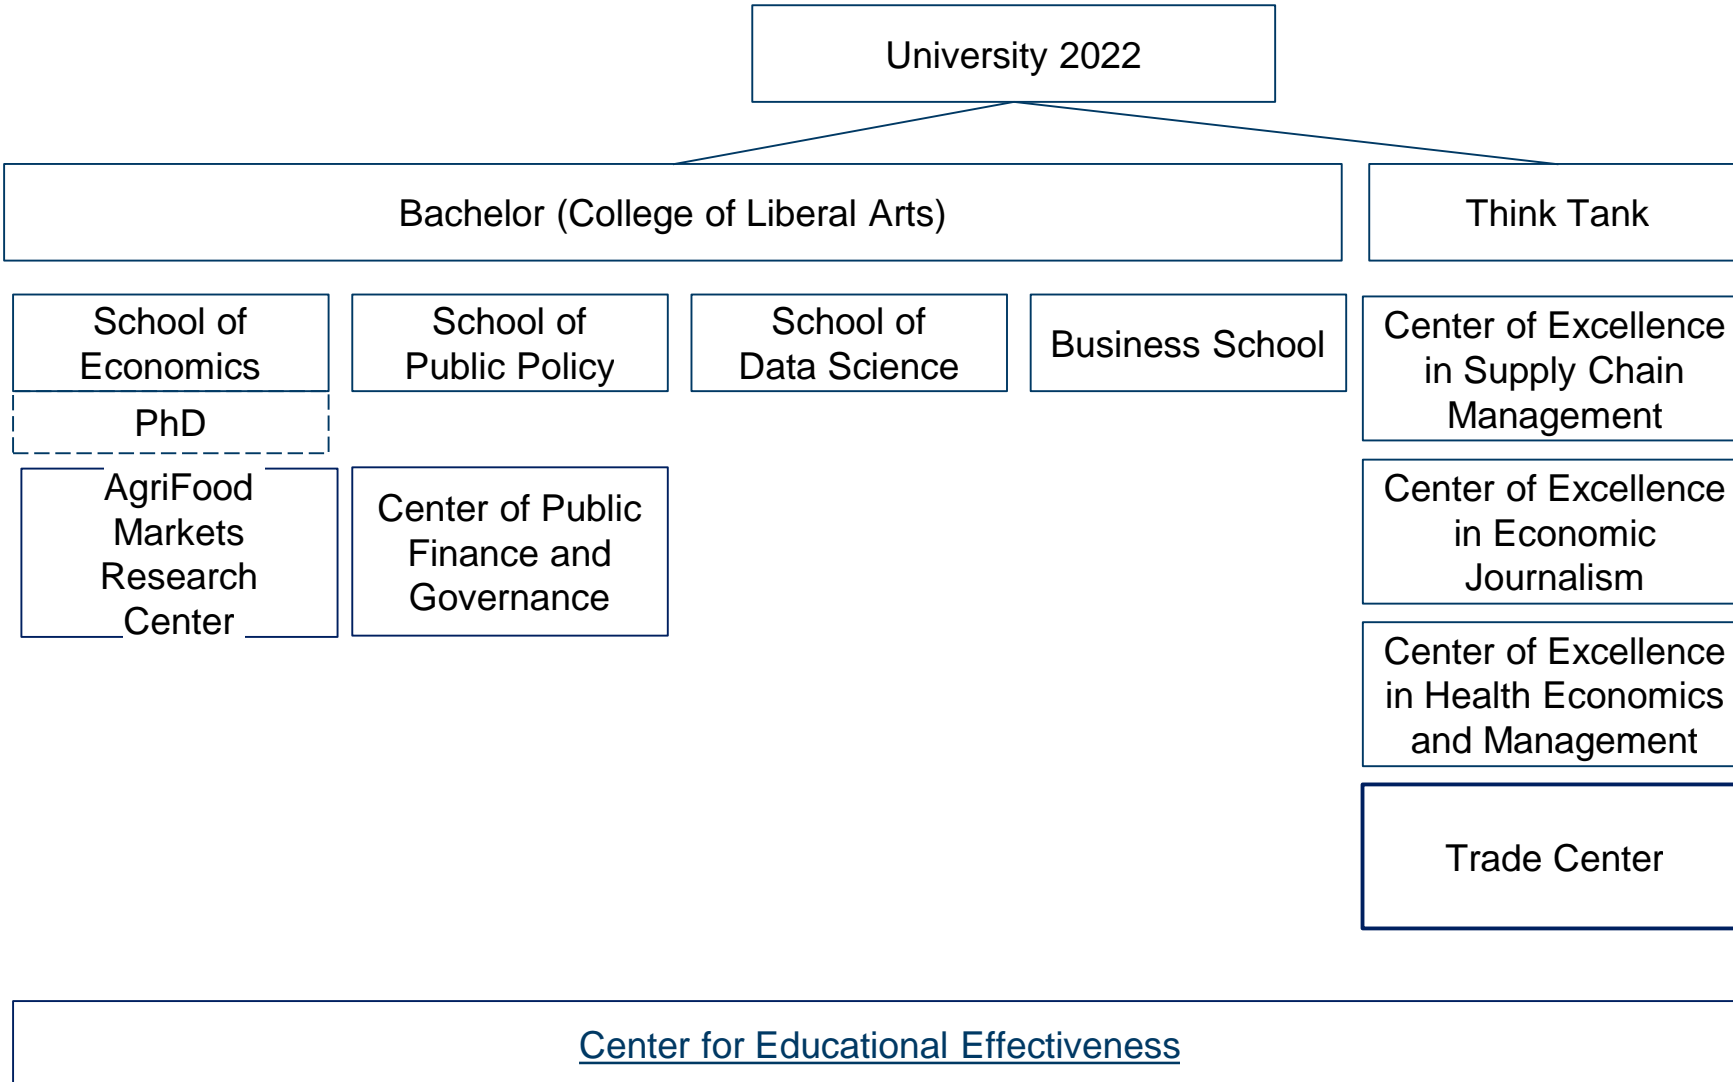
University 2022

Bachelor (College of Liberal Arts)

Think Tank

School of Economics

PhD

School of Public Policy

School of Data Science

Business School

Center of Excellence in Supply Chain Management

AgriFood Markets Research Center

Center of Public Finance and Governance

Center of Excellence in Economic Journalism

Center of Excellence in Health Economics and Management

Trade Center

Center for Educational Effectiveness